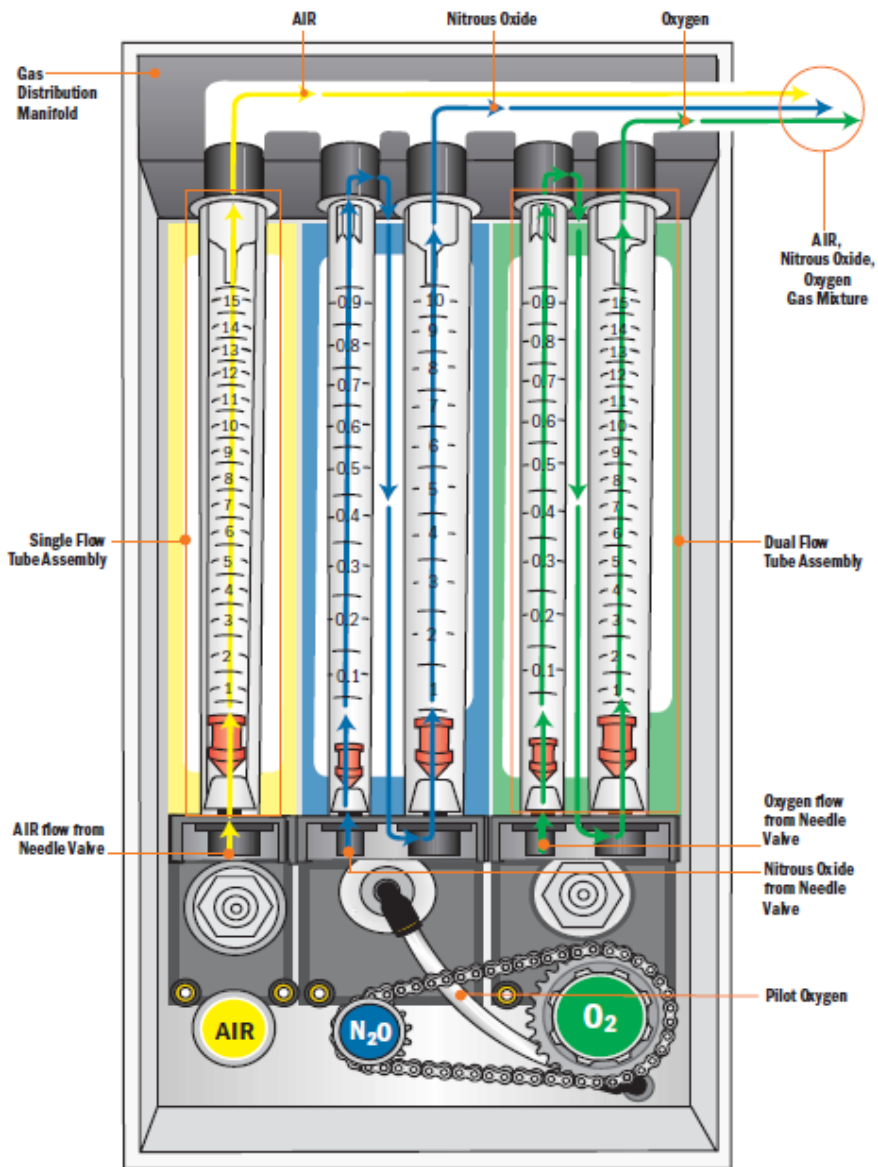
AIR
Nitrous Oxide
Oxygen

Gas Distribution Manifold

AIR, Nitrous Oxide, Oxygen Gas Mixture

15
14
13
12
11
10
9
8
7
6
5
4
3
2
1

0.9
0.8
0.7
0.6
0.5
0.4
0.3
0.2
0.1

10
9
8
7
6
5
4
3
2
1

0.9
0.8
0.7
0.6
0.5
0.4
0.3
0.2
0.1

15
14
13
12
11
10
9
8
7
6
5
4
3
2
1

Single Flow Tube Assembly

Dual Flow Tube Assembly

AIR flow from Needle Valve

Oxygen flow from Needle Valve

Nitrous Oxide from Needle Valve

Pilot Oxygen

AIR

$N_2O$

$O_2$